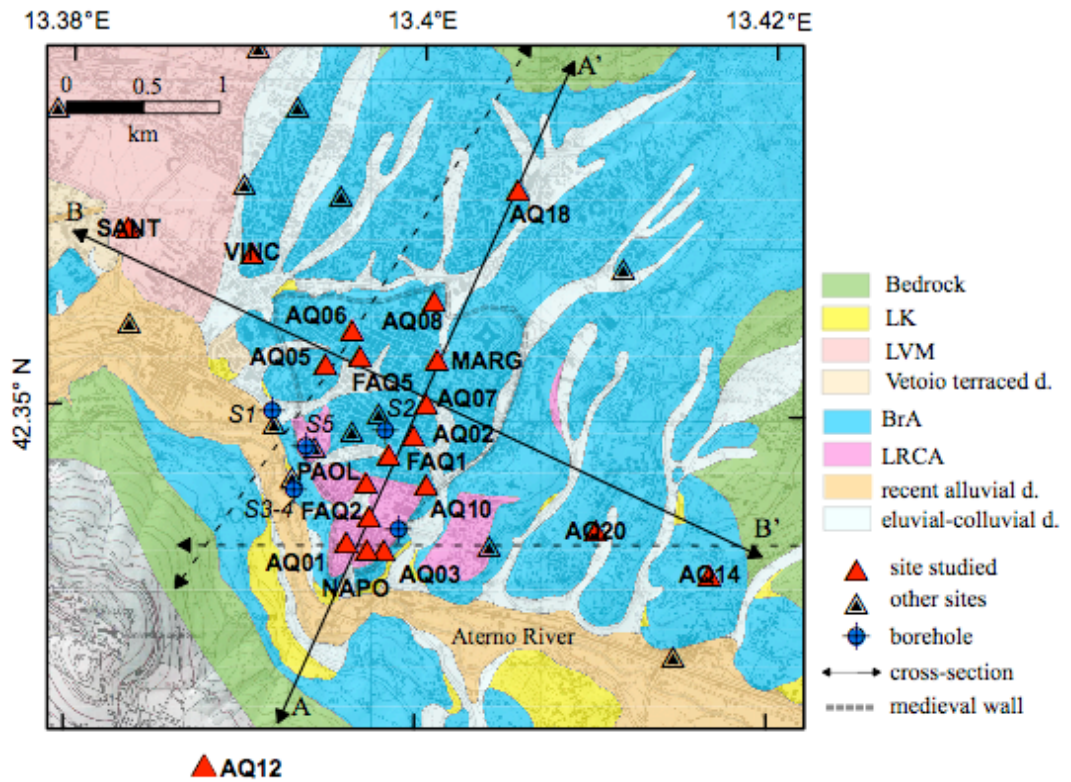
13.38°E
13.4°E
13.42°E
0 0.5 1
km
42.35° N
A'
B
SANT
VINC
AQ18
AQ06
AQ08
AQ05
MARG
FAQ5
AQ07
S1
S5
S2
AQ02
FAQ1
PAOL
S3-4
FAQ2
AQ10
AQ20
B'
AQ01
NAPO
AQ03
AQ14
Aterno River
A
AQ12
Bedrock
LK
LVM
Vetoio terraced d.
BrA
LRCA
recent alluvial d.
eluvial-colluvial d.
site studied
other sites
borehole
cross-section
medieval wall